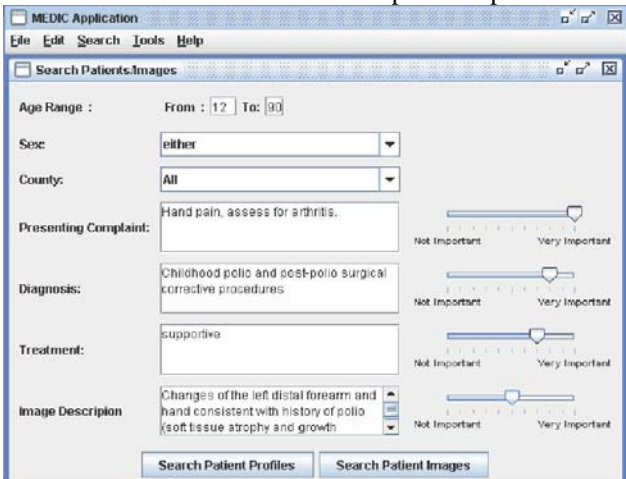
MEDIC Application

File Edit Search Tools Help

Search Patients/Images

Age Range : From : 12 To: 90

Sex: either

County: All

Presenting Complaint: Hand pain, assess for arthritis.

Not Important Very Important

Diagnosis: Childhood polio and post-polio surgical corrective procedures

Not Important Very Important

Treatment: supportive

Not Important Very Important

Image Descripion Changes of the left distal forearm and hand consistent with history of polio (soft tissue atrophy and growth

Not Important Very Important

Search Patient Profiles Search Patient Images